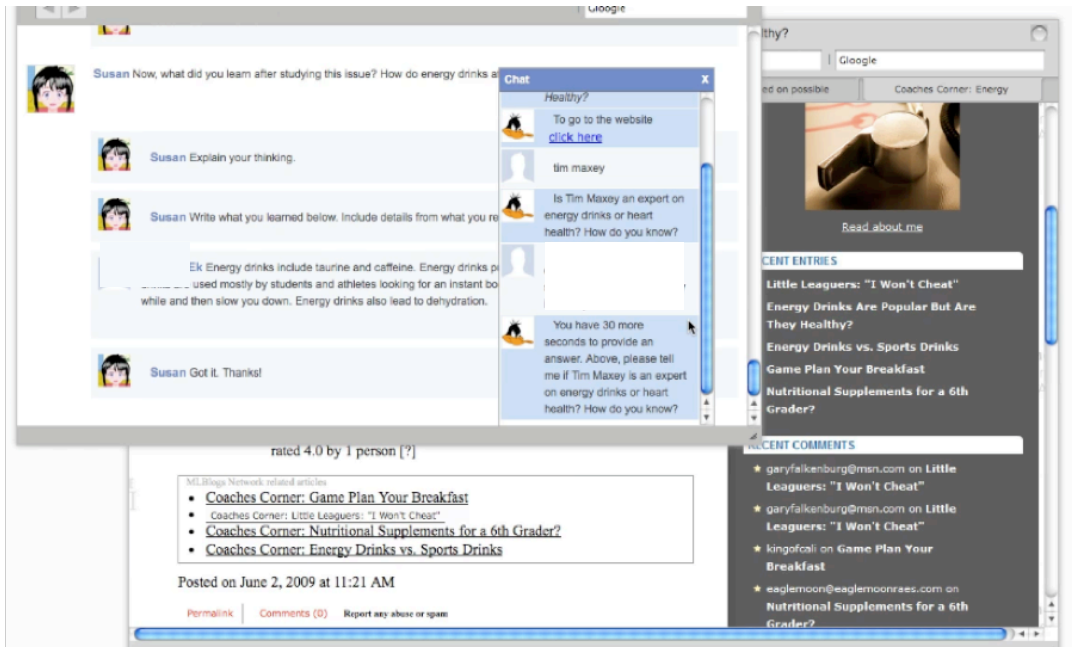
Gloogle

Susan Now, what did you learn after studying this issue? How do energy drinks a

Susan Explain your thinking.

Susan Write what you learned below. Include details from what you re

Ek Energy drinks include taurine and caffeine. Energy drinks p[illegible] used mostly by students and athletes looking for an instant bo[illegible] while and then slow you down. Energy drinks also lead to dehydration.

Susan Got it. Thanks!

Chat x

Healthy?

To go to the website click here

tim maxey

Is Tim Maxey an expert on energy drinks or heart health? How do you know?

You have 30 more seconds to provide an answer. Above, please tell me if Tim Maxey is an expert on energy drinks or heart health? How do you know?

lthy?

Gloogle

ed on possible

Coaches Corner: Energy

Read about me

CENT ENTRIES

Little Leaguers: "I Won't Cheat"

Energy Drinks Are Popular But Are They Healthy?

Energy Drinks vs. Sports Drinks

Game Plan Your Breakfast

Nutritional Supplements for a 6th Grader?

CENT COMMENTS

garyfalkenburg@msn.com on Little Leaguers: "I Won't Cheat"

garyfalkenburg@msn.com on Little Leaguers: "I Won't Cheat"

kingofcali on Game Plan Your Breakfast

eaglemoon@eaglemoonraes.com on Nutritional Supplements for a 6th Grader?

rated 4.0 by 1 person [?]

MLBlogs Network related articles

- Coaches Corner: Game Plan Your Breakfast
- Coaches Corner: Little Leaguers: "I Won't Cheat"
- Coaches Corner: Nutritional Supplements for a 6th Grader?
- Coaches Corner: Energy Drinks vs. Sports Drinks

Posted on June 2, 2009 at 11:21 AM

Permalink | Comments (0) | Report any abuse or spam